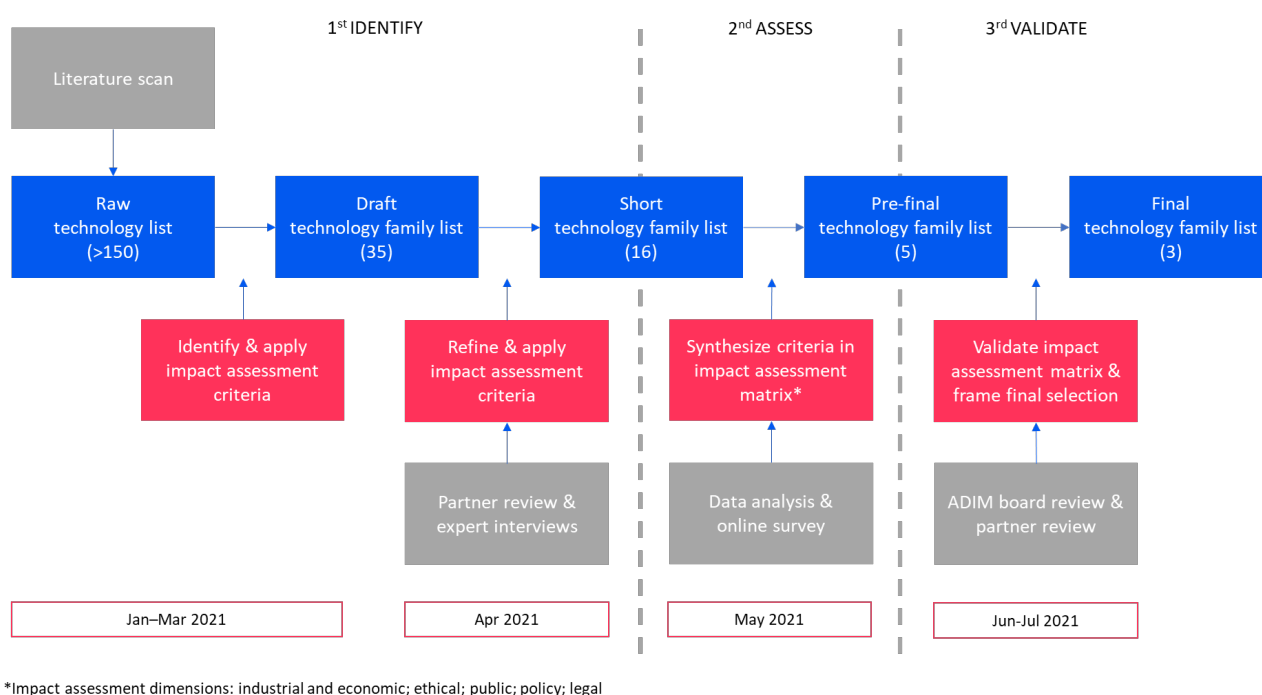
$1^{st}$ IDENTIFY

$2^{nd}$ ASSESS

$3^{rd}$ VALIDATE

Literature scan

Raw technology list (>150)

Draft technology family list (35)

Short technology family list (16)

Pre-final technology family list (5)

Final technology family list (3)

Identify & apply impact assessment criteria

Refine & apply impact assessment criteria

Synthesize criteria in impact assessment matrix*

Validate impact assessment matrix & frame final selection

Partner review & expert interviews

Data analysis & online survey

ADIM board review & partner review

Jan–Mar 2021

Apr 2021

May 2021

Jun-Jul 2021

*Impact assessment dimensions: industrial and economic; ethical; public; policy; legal